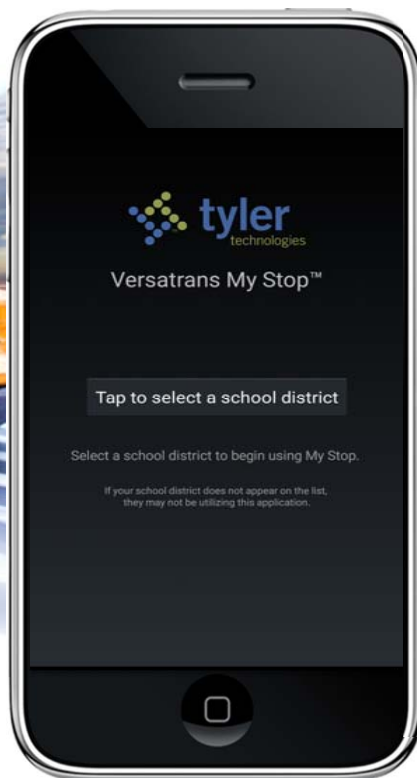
tyler
technologies

Versatrans My Stop™

Tap to select a school district

Select a school district to begin using My Stop.

If your school district does not appear on the list, they may not be utilizing this application.